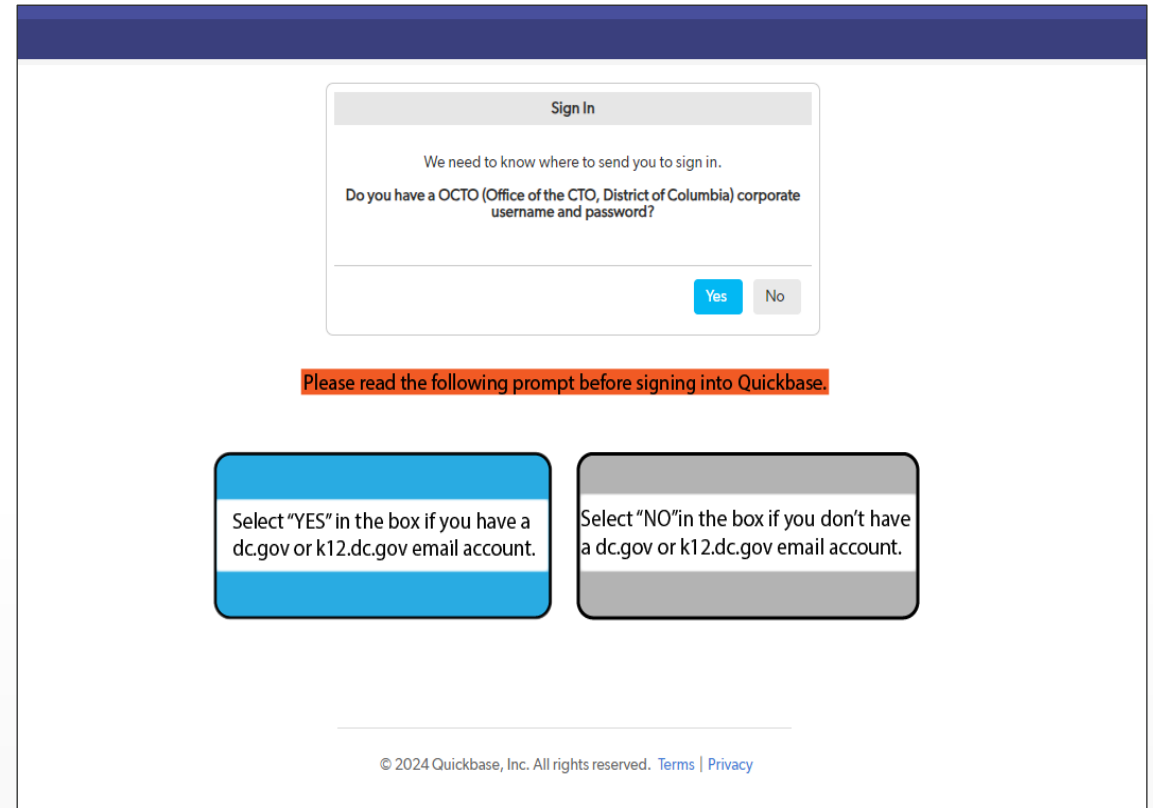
Sign In

We need to know where to send you to sign in.

Do you have a OCTO (Office of the CTO, District of Columbia) corporate username and password?

Yes No

Please read the following prompt before signing into Quickbase.

Select "YES" in the box if you have a dc.gov or k12.dc.gov email account.

Select "NO"in the box if you don't have a dc.gov or k12.dc.gov email account.

© 2024 Quickbase, Inc. All rights reserved. Terms | Privacy